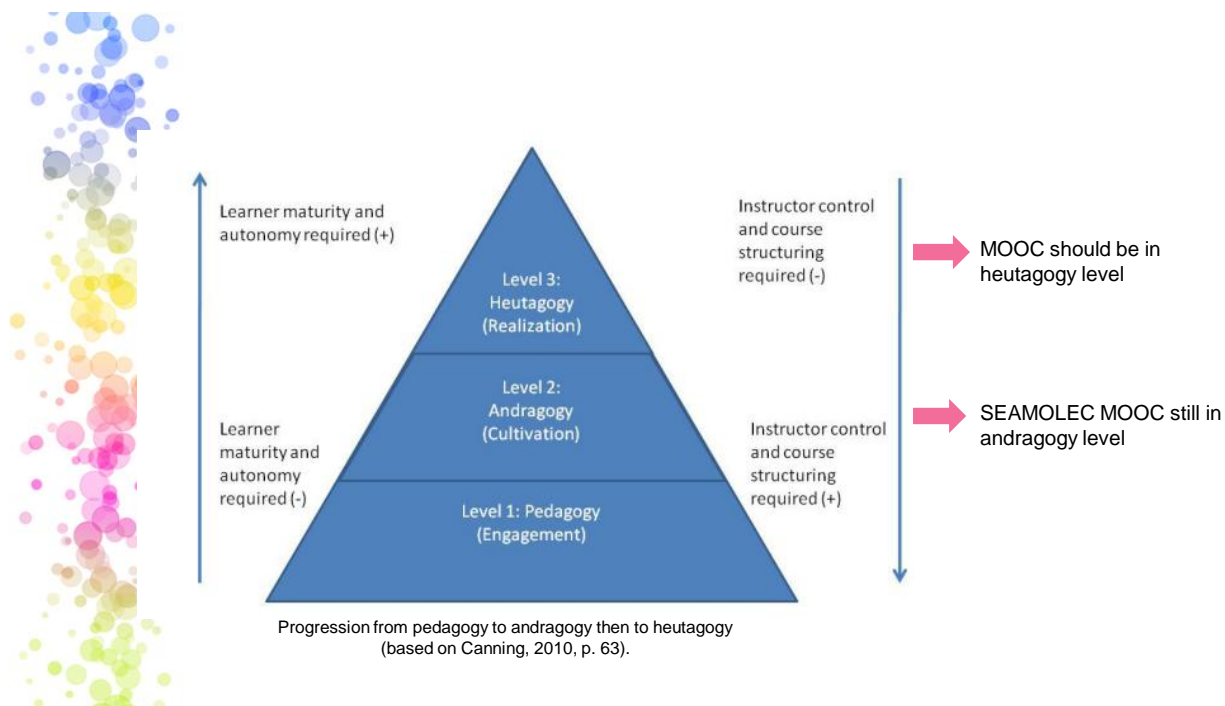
Learner maturity and autonomy required (+)

Level 3: Heutagogy (Realization)

Instructor control and course structuring required (-)

MOOC should be in heutagogy level

Level 2: Andragogy (Cultivation)

Learner maturity and autonomy required (-)

Instructor control and course structuring required (+)

SEAMOLEC MOOC still in andragogy level

Level 1: Pedagogy (Engagement)

Progression from pedagogy to andragogy then to heutagogy (based on Canning, 2010, p. 63).